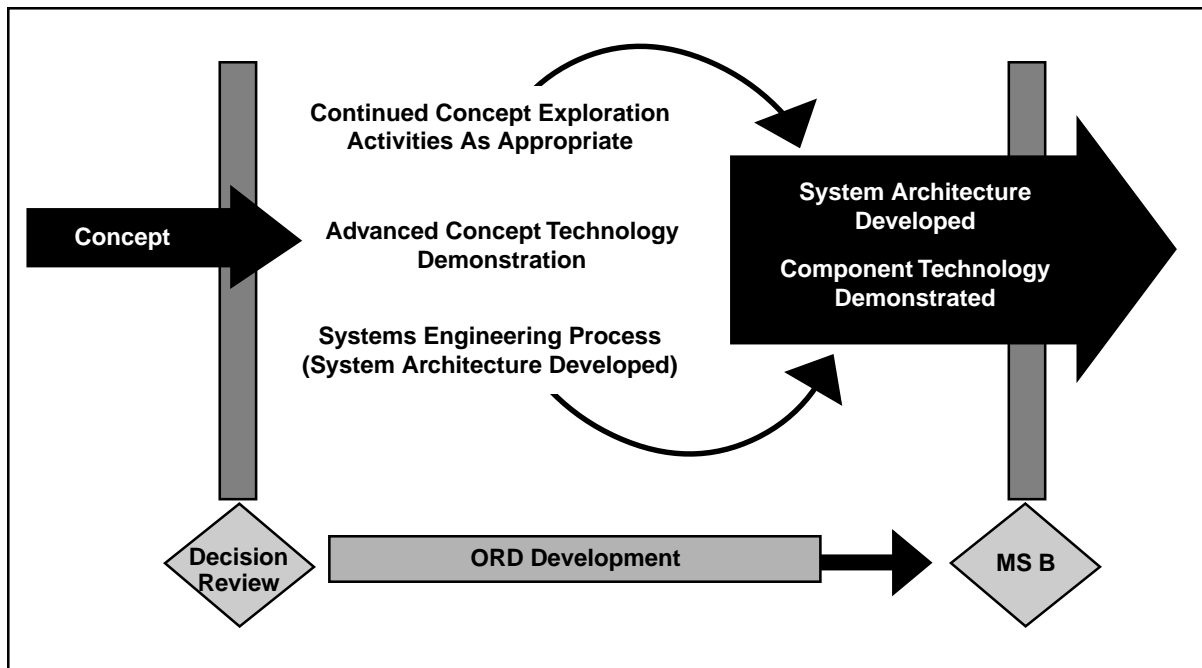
Concept

Continued Concept Exploration Activities As Appropriate

Advanced Concept Technology Demonstration

Systems Engineering Process (System Architecture Developed)

System Architecture Developed

Component Technology Demonstrated

Decision Review

ORD Development

MS B